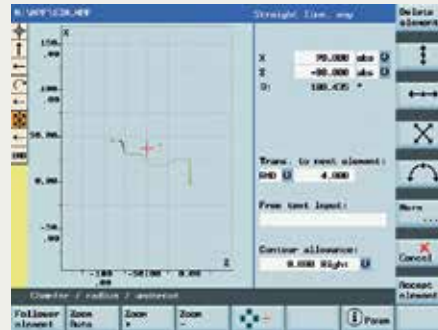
N_VAPF1CON_MPF
Straight line, any
Delete element
X
150.00
100.00
50.00
0.00
-50.00
-100.00
-100 -50.00 0.00
Z
X 70.000 abs
Z -80.000 abs
α 180.435 °
Trans. to next element:
RND 4.000
Free text input:
Contour allowance:
0.000 Right
More ...
Cancel
Accept element
Chamfer / radius / undercut
Follower element
Zoom Auto
Zoom +
Zoom -
Focus